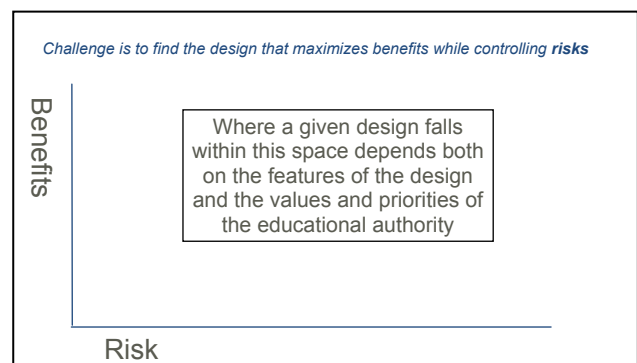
Challenge is to find the design that maximizes benefits while controlling **risks**

Benefits

Where a given design falls within this space depends both on the features of the design and the values and priorities of the educational authority

Risk